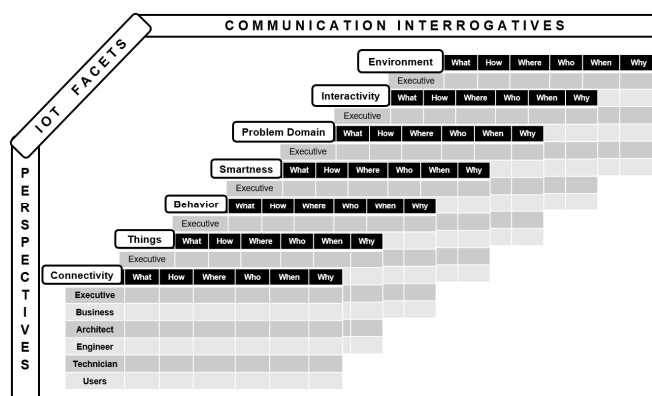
COMMUNICATION INTERROGATIVES

IOT FACETS

PERSPECTIVES

Environment What How Where Who When Why
Executive

Interactivity What How Where Who When Why
Executive

Problem Domain What How Where Who When Why
Executive

Smartness What How Where Who When Why
Executive

Behavior What How Where Who When Why
Executive

Things What How Where Who When Why
Executive

Connectivity What How Where Who When Why
Executive
Business
Architect
Engineer
Technician
Users